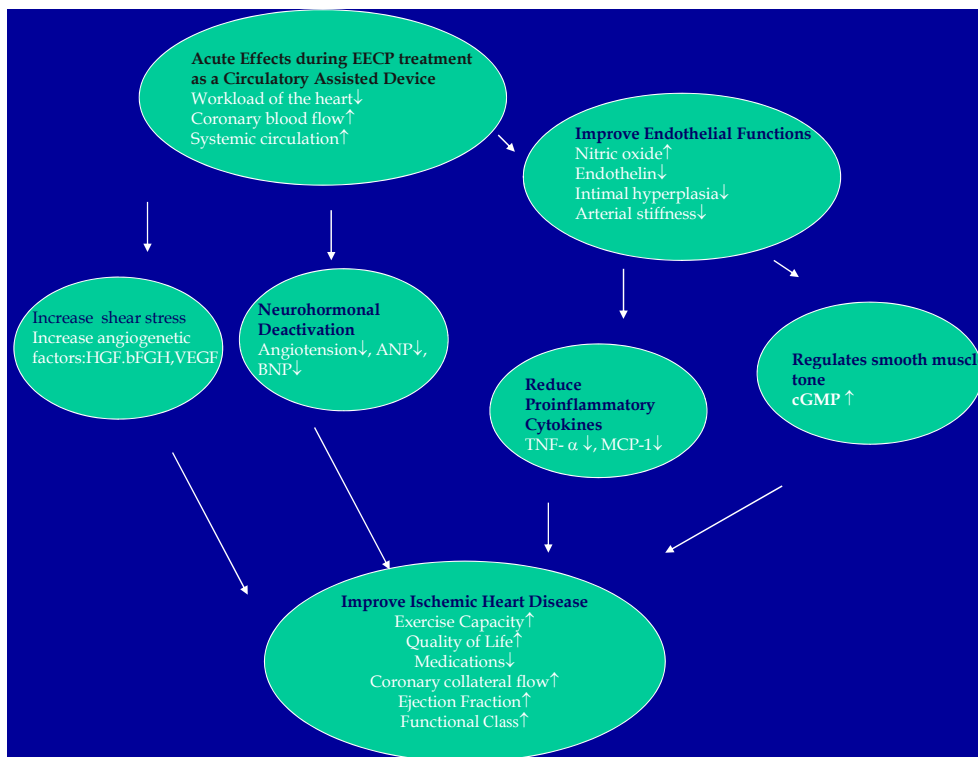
Acute Effects during EECP treatment as a Circulatory Assisted Device
Workload of the heart↓
Coronary blood flow↑
Systemic circulation↑

Improve Endothelial Functions
Nitric oxide↑
Endothelin↓
Intimal hyperplasia↓
Arterial stiffness↓

Increase shear stress
Increase angiogenetic factors:HGF.bFGH,VEGF

Neurohormonal Deactivation
Angiotension↓, ANP↓, BNP↓

Reduce Proinflammatory Cytokines
TNF- α ↓, MCP-1↓

Regulates smooth muscl tone
cGMP ↑

Improve Ischemic Heart Disease
Exercise Capacity↑
Quality of Life↑
Medications↓
Coronary collateral flow↑
Ejection Fraction↑
Functional Class↑